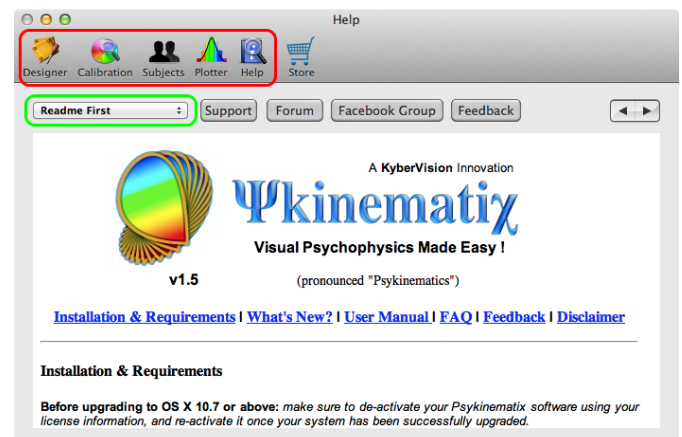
Help

Designer Calibration Subjects Plotter Help Store

Readme First

Support Forum Facebook Group Feedback

A KyberVision Innovation

Ψkinematiχ

Visual Psychophysics Made Easy !

v1.5

(pronounced "Psykinematics")

Installation & Requirements | What's New? | User Manual | FAQ | Feedback | Disclaimer

Installation & Requirements

Before upgrading to OS X 10.7 or above: make sure to de-activate your Psykinematix software using your license information, and re-activate it once your system has been successfully upgraded.